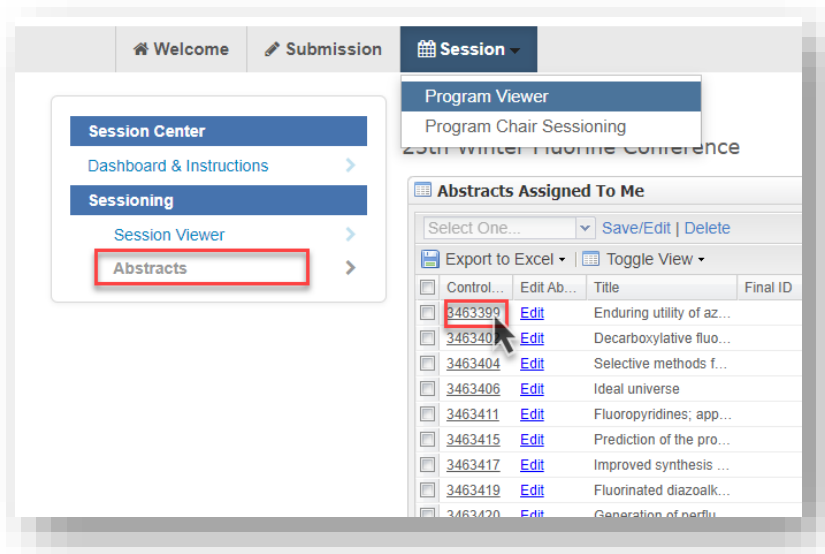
Welcome Submission Session

Program Viewer
Program Chair Sessioning

Session Center
Dashboard & Instructions
Sessioning
Session Viewer
Abstracts

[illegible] Winter Fluorine Conference

Abstracts Assigned To Me

Select One... Save/Edit | Delete

Export to Excel Toggle View

| | Control... | Edit Ab... | Title | Final ID |
|---|---|---|---|---|
| | 3463399 | Edit | Enduring utility of az... | |
| | 346340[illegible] | Edit | Decarboxylative fluo... | |
| | 3463404 | Edit | Selective methods f... | |
| | 3463406 | Edit | Ideal universe | |
| | 3463411 | Edit | Fluoropyridines; app... | |
| | 3463415 | Edit | Prediction of the pro... | |
| | 3463417 | Edit | Improved synthesis ... | |
| | 3463419 | Edit | Fluorinated diazoalk... | |
| | 3463420 | Edit | Generation of perflu... | |